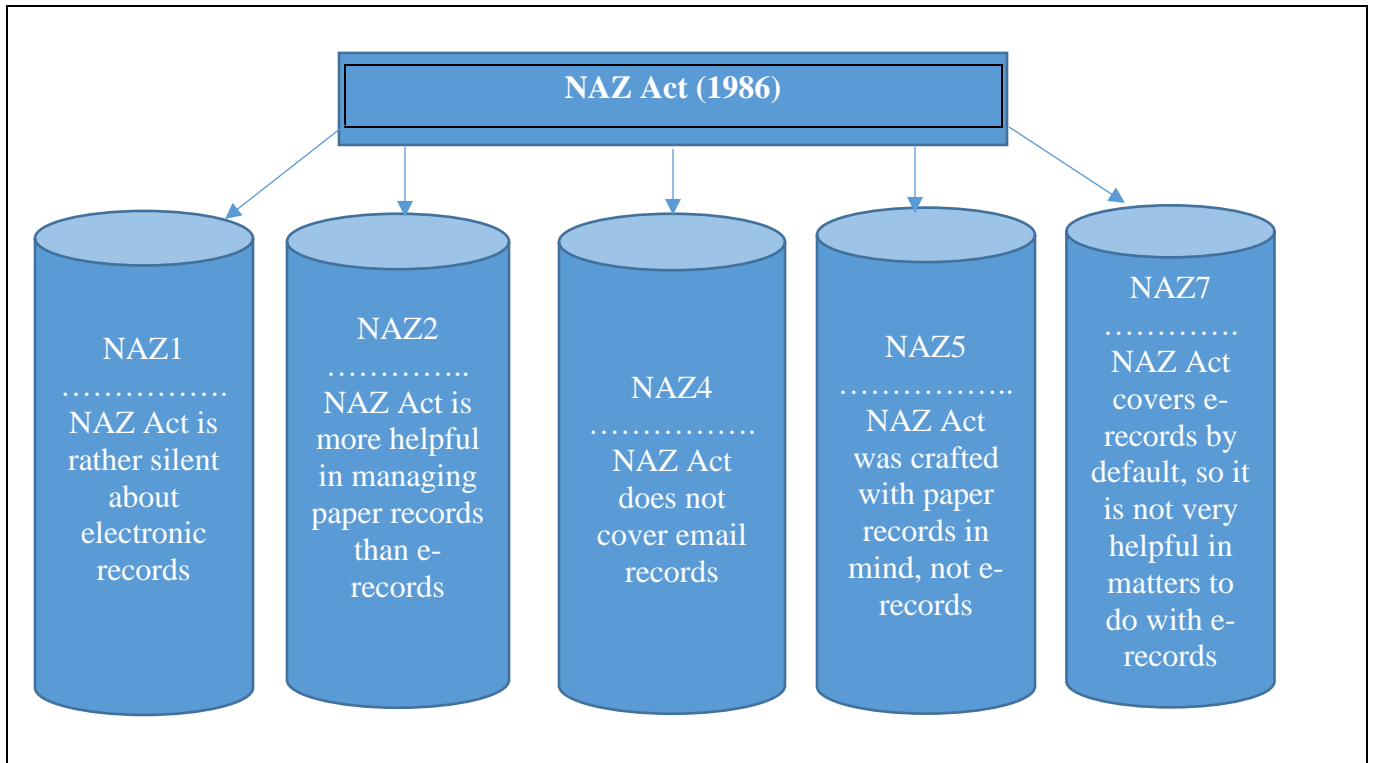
NAZ Act (1986)

NAZ1
…………….
NAZ Act is rather silent about electronic records

NAZ2
…………..
NAZ Act is more helpful in managing paper records than e-records

NAZ4
…………….
NAZ Act does not cover email records

NAZ5
……………..
NAZ Act was crafted with paper records in mind, not e-records

NAZ7
…………
NAZ Act covers e-records by default, so it is not very helpful in matters to do with e-records